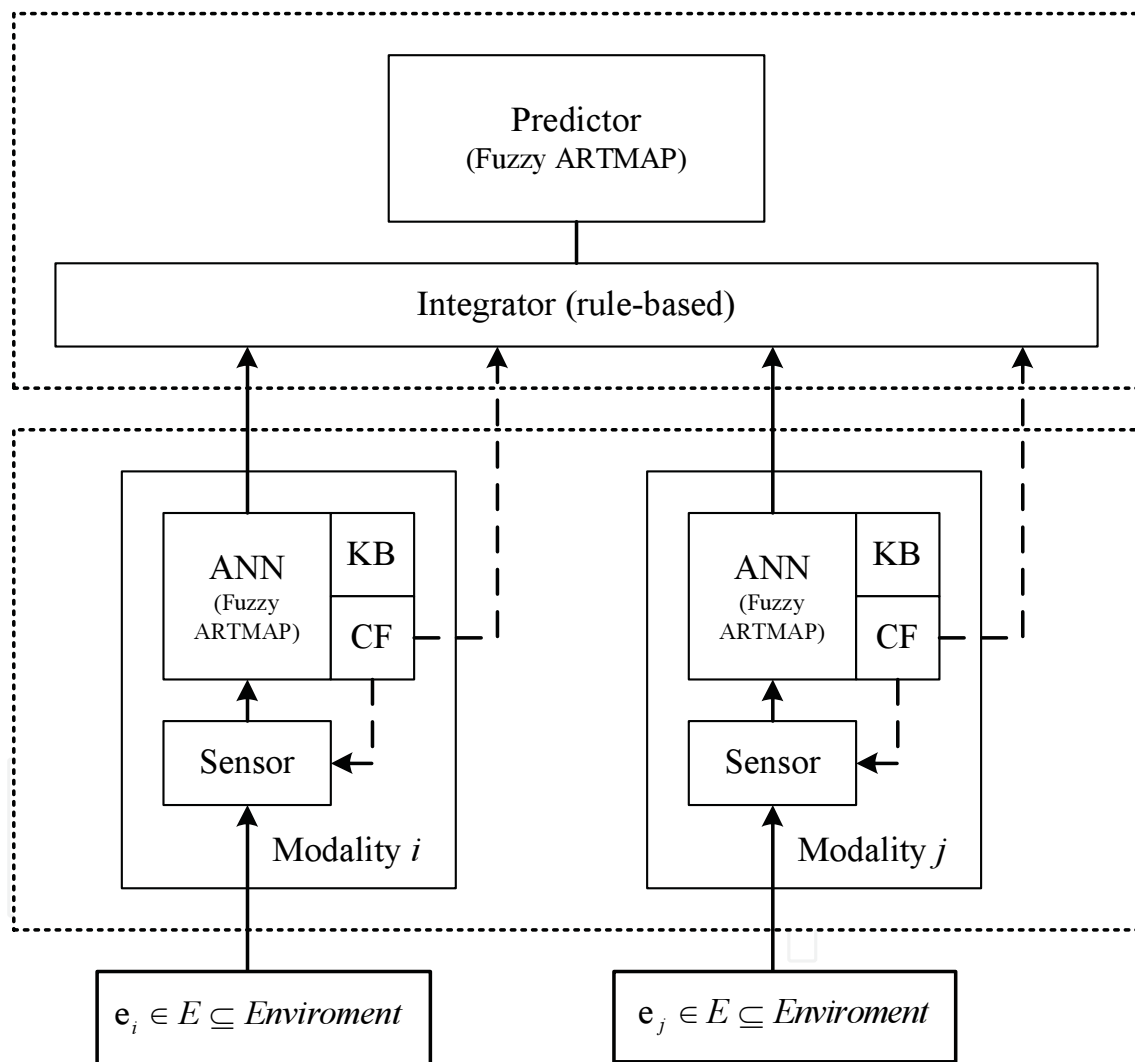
Predictor
(Fuzzy ARTMAP)

Integrator (rule-based)

ANN
(Fuzzy ARTMAP)

KB

CF

Sensor

Modality $i$

ANN
(Fuzzy ARTMAP)

KB

CF

Sensor

Modality $j$

$e_i \in E \subseteq Enviroment$

$e_j \in E \subseteq Enviroment$